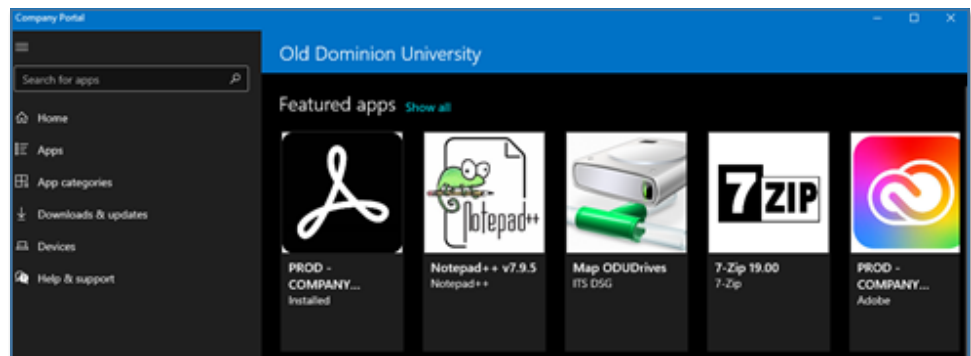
Company Portal

Search for apps

Home

Apps

App categories

Downloads & updates

Devices

Help & support

Old Dominion University

Featured apps Show all

PROD - COMPANY...
Installed

Notepad++

Notepad++ v7.9.5
Notepad++

Map ODUDrives
ITS DSG

7ZIP

7-Zip 19.00
7-Zip

PROD - COMPANY...
Adobe